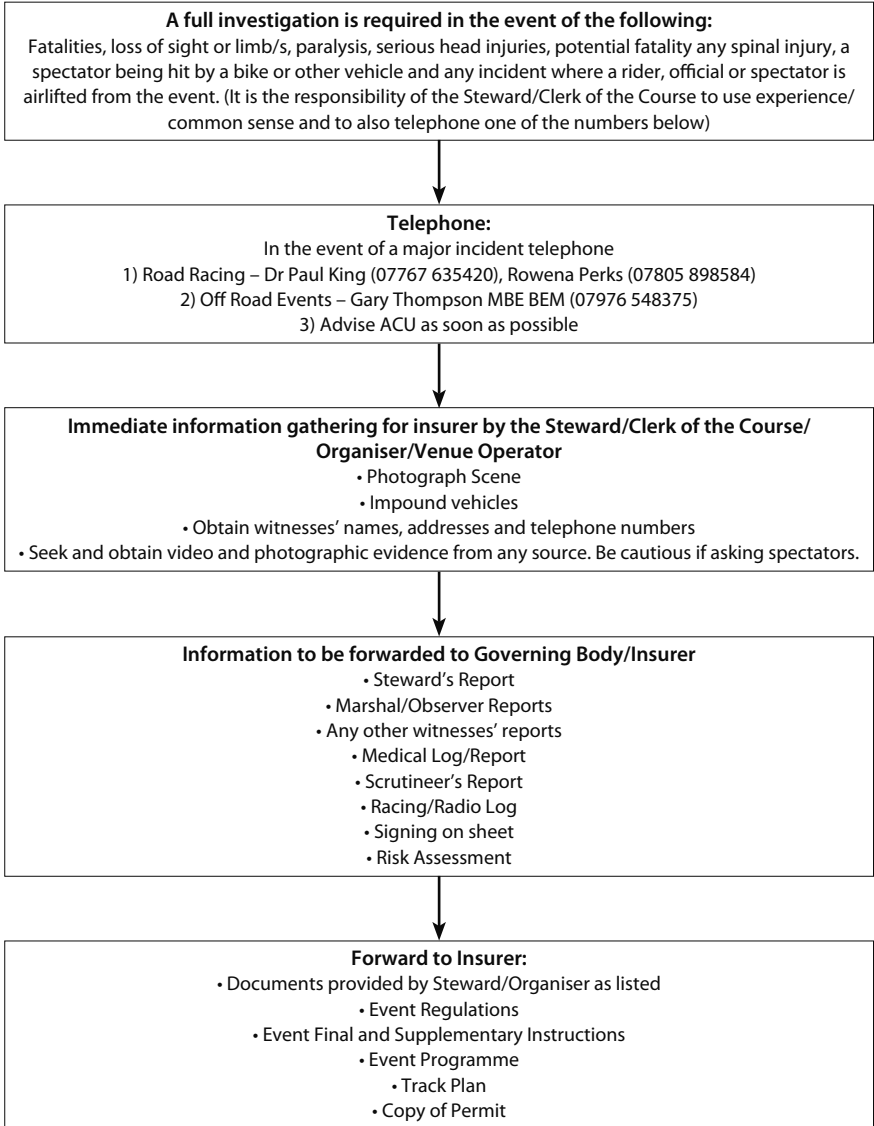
**A full investigation is required in the event of the following:**
Fatalities, loss of sight or limb/s, paralysis, serious head injuries, potential fatality any spinal injury, a spectator being hit by a bike or other vehicle and any incident where a rider, official or spectator is airlifted from the event. (It is the responsibility of the Steward/Clerk of the Course to use experience/ common sense and to also telephone one of the numbers below)

**Telephone:**
In the event of a major incident telephone
1) Road Racing – Dr Paul King (07767 635420), Rowena Perks (07805 898584)
2) Off Road Events – Gary Thompson MBE BEM (07976 548375)
3) Advise ACU as soon as possible

**Immediate information gathering for insurer by the Steward/Clerk of the Course/ Organiser/Venue Operator**
• Photograph Scene
• Impound vehicles
• Obtain witnesses' names, addresses and telephone numbers
• Seek and obtain video and photographic evidence from any source. Be cautious if asking spectators.

**Information to be forwarded to Governing Body/Insurer**
• Steward's Report
• Marshal/Observer Reports
• Any other witnesses' reports
• Medical Log/Report
• Scrutineer's Report
• Racing/Radio Log
• Signing on sheet
• Risk Assessment

**Forward to Insurer:**
• Documents provided by Steward/Organiser as listed
• Event Regulations
• Event Final and Supplementary Instructions
• Event Programme
• Track Plan
• Copy of Permit